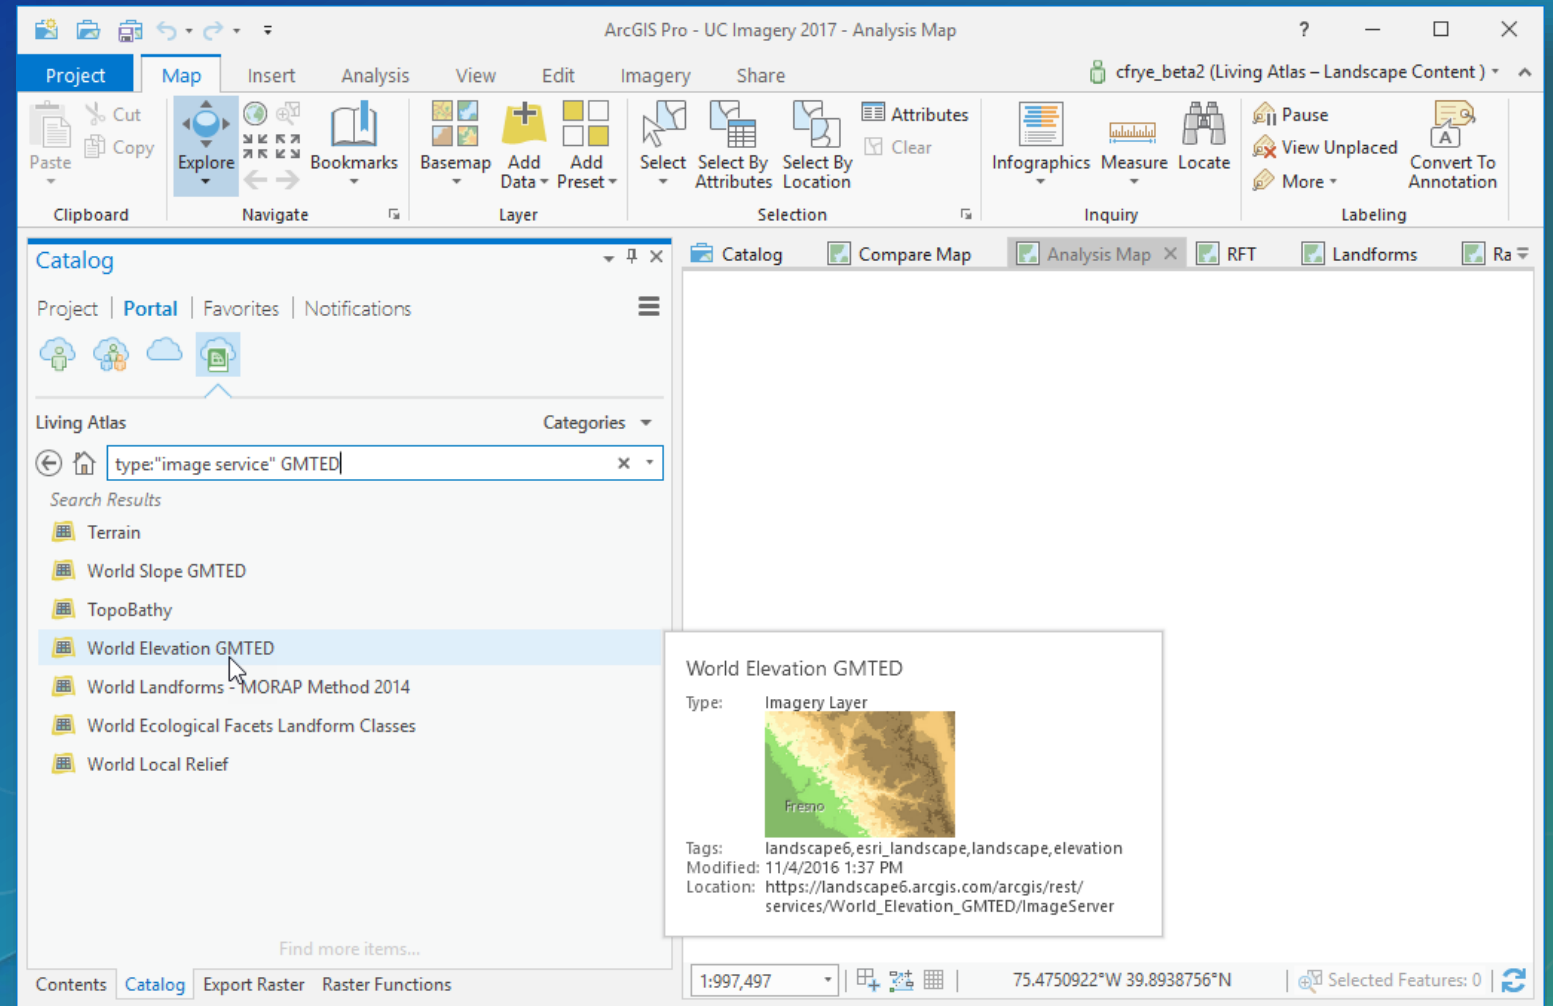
ArcGIS Pro - UC Imagery 2017 - Analysis Map

?

Project | Map | Insert | Analysis | View | Edit | Imagery | Share

cfrye_beta2 (Living Atlas – Landscape Content)

Paste
Cut
Copy
Clipboard

Explore
Bookmarks
Navigate

Basemap
Add Data
Add Preset
Layer

Select
Select By Attributes
Select By Location
Attributes
Clear
Selection

Infographics
Measure
Locate
Inquiry

Pause
View Unplaced
More
Convert To Annotation
Labeling

Catalog

Project | Portal | Favorites | Notifications

Living Atlas
Categories

type:"image service" GMTED

Search Results
Terrain
World Slope GMTED
TopoBathy
World Elevation GMTED
World Landforms - MORAP Method 2014
World Ecological Facets Landform Classes
World Local Relief

Find more items...

Contents | Catalog | Export Raster | Raster Functions

Catalog | Compare Map | Analysis Map | RFT | Landforms | Ra

World Elevation GMTED
Type: Imagery Layer
Fresno
Tags: landscape6,esri_landscape,landscape,elevation
Modified: 11/4/2016 1:37 PM
Location: https://landscape6.arcgis.com/arcgis/rest/services/World_Elevation_GMTED/ImageServer

1:997,497
75.4750922°W 39.8938756°N
Selected Features: 0